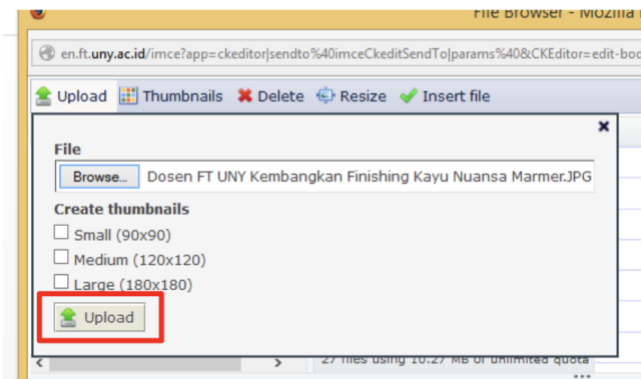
File Browser - Mozilla F

en.ft.uny.ac.id/imce?app=ckeditor|sendto%40imceCkeditSendTo|params%40&CKEditor=edit-boc

Upload Thumbnails Delete Resize Insert file

×

File

Browse... Dosen FT UNY Kembangkan Finishing Kayu Nuansa Marmer.JPG

Create thumbnails

Small (90x90)

Medium (120x120)

Large (180x180)

Upload

27 files using 10.27 MB of unlimited quota